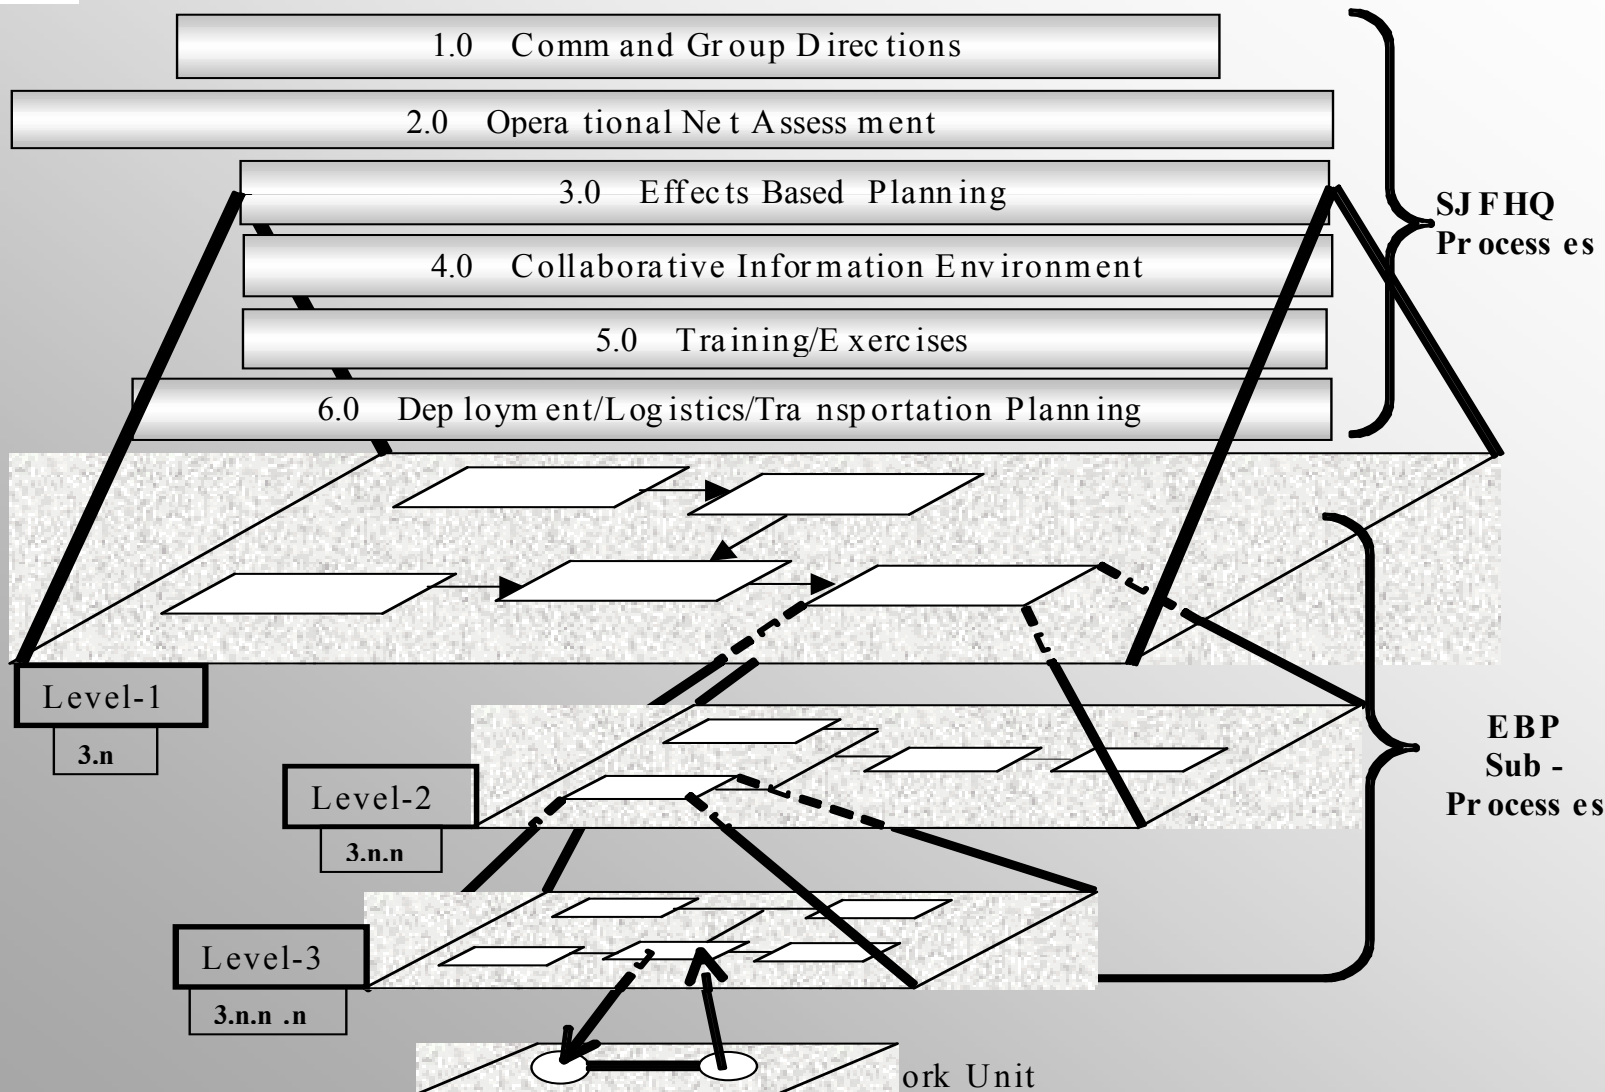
1.0 Command Group Directions

2.0 Operational Net Assessment

3.0 Effects Based Planning

4.0 Collaborative Information Environment

5.0 Training/Exercises

6.0 Deployment/Logistics/Transportation Planning

SJFHQ Processes

Level-1

3.n

EBP Sub - Processes

Level-2

3.n.n

Level-3

3.n.n .n

ork Unit